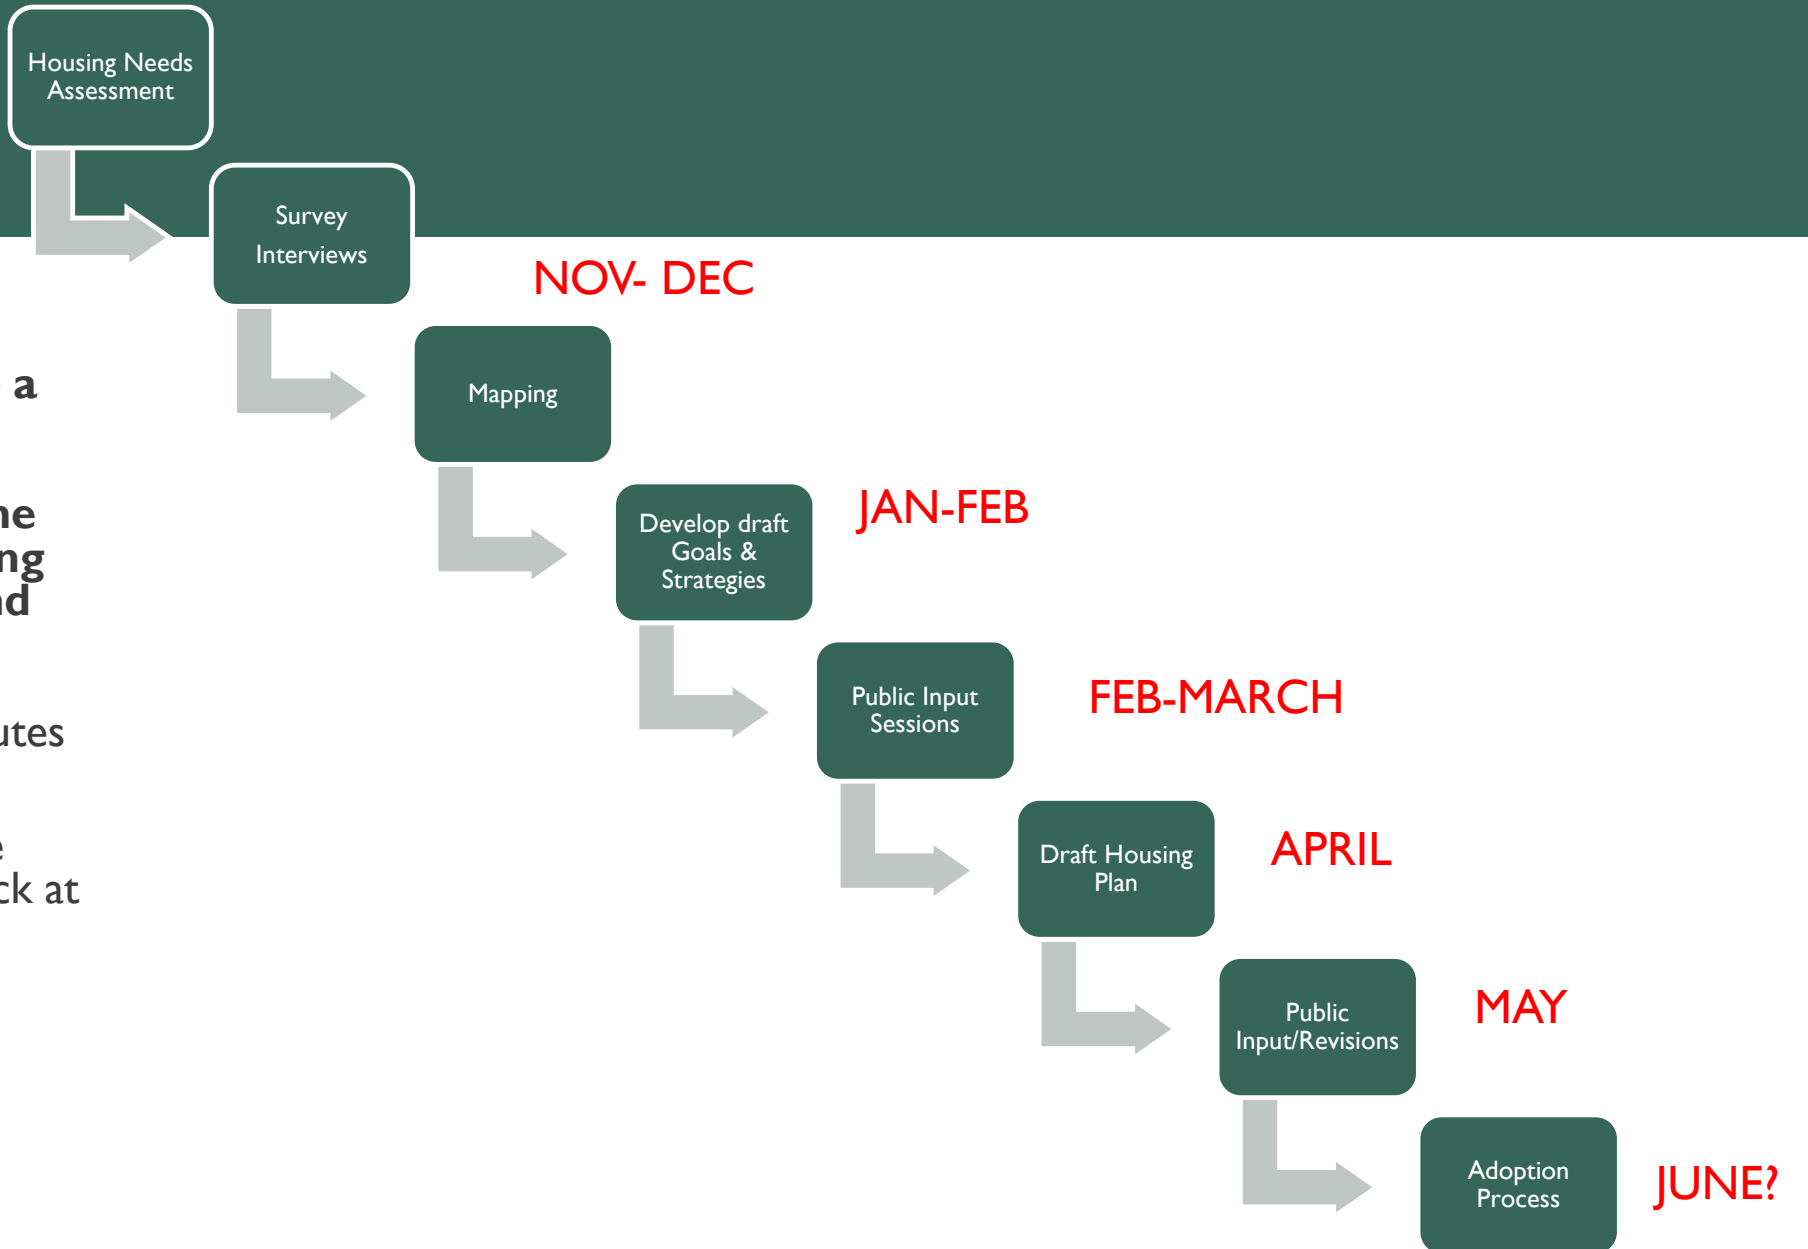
Housing Needs Assessment

Survey Interviews

NOV- DEC

Mapping

Develop draft Goals & Strategies

JAN-FEB

Public Input Sessions

FEB-MARCH

Draft Housing Plan

APRIL

Public Input/Revisions

MAY

Adoption Process

JUNE?

a

ne
ng
d

utes

e
ck at